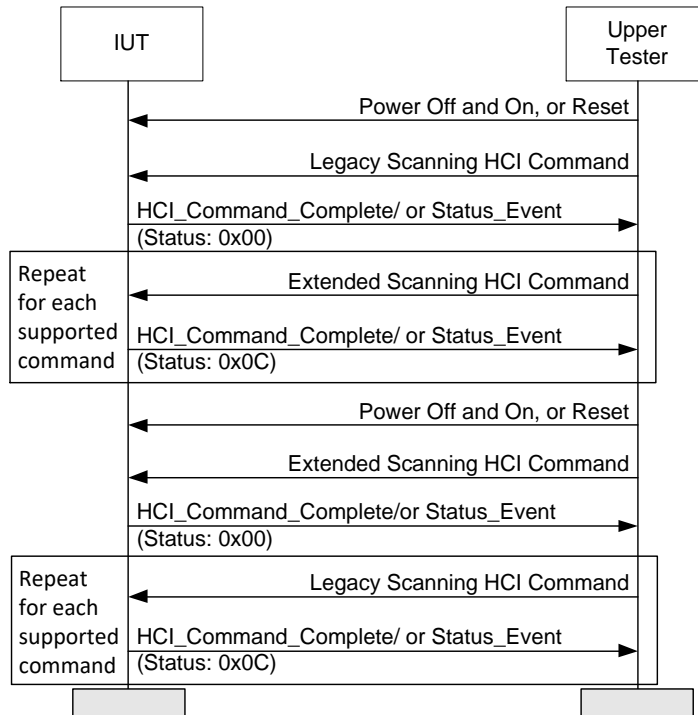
IUT

Upper Tester

Power Off and On, or Reset

Legacy Scanning HCI Command

HCI_Command_Complete/ or Status_Event (Status: 0x00)

Repeat for each supported command

Extended Scanning HCI Command

HCI_Command_Complete/ or Status_Event (Status: 0x0C)

Power Off and On, or Reset

Extended Scanning HCI Command

HCI_Command_Complete/or Status_Event (Status: 0x00)

Repeat for each supported command

Legacy Scanning HCI Command

HCI_Command_Complete/ or Status_Event (Status: 0x0C)